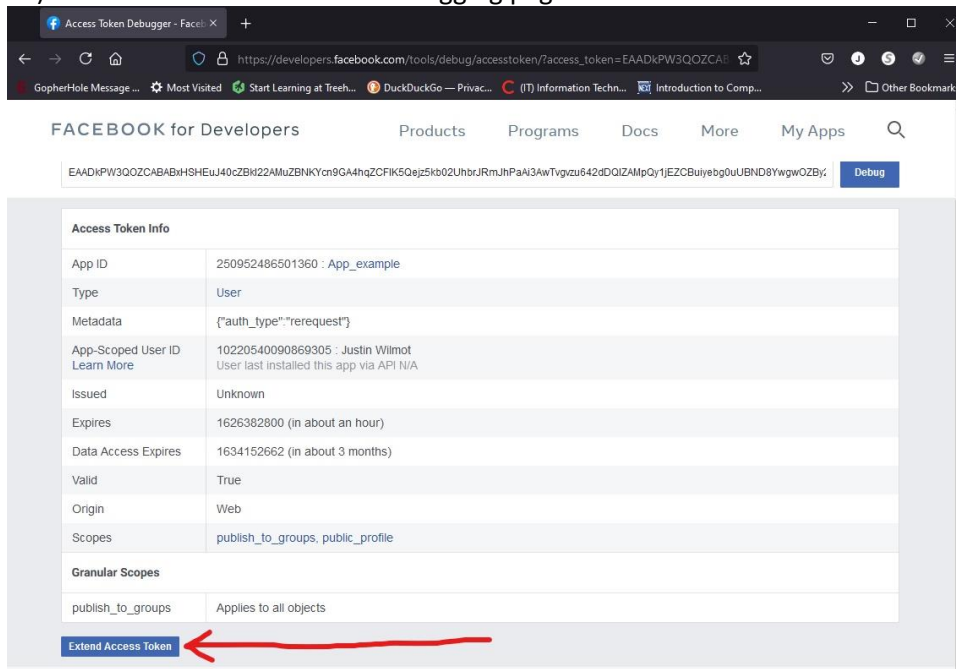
Access Token Debugger - Faceb ×

https://developers.facebook.com/tools/debug/accesstoken/?access_token=EAADkPW3QOZCAB

GopherHole Message ... Most Visited Start Learning at Treeh... DuckDuckGo — Privac... (IT) Information Techn... Introduction to Comp... Other Bookmark

FACEBOOK for Developers Products Programs Docs More My Apps

EAADkPW3QOZCABABxHSHEuJ40cZBkl22AMuZBNKYcn9GA4hqZCFIK5Qejz5kb02UhbrJRmJhPaAi3AwTvgvzu642dDQIZAMpQy1jEZCBuiyebg0uUBND8YwgwOZBy:

Debug

| Access Token Info | |
|---|---|
| App ID | 250952486501360 : App_example |
| Type | User |
| Metadata | {"auth_type":"rerequest"} |
| App-Scoped User ID Learn More | 10220540090869305 : Justin Wilmot User last installed this app via API N/A |
| Issued | Unknown |
| Expires | 1626382800 (in about an hour) |
| Data Access Expires | 1634152662 (in about 3 months) |
| Valid | True |
| Origin | Web |
| Scopes | publish_to_groups, public_profile |

| Granular Scopes | |
|---|---|
| publish_to_groups | Applies to all objects |

Extend Access Token